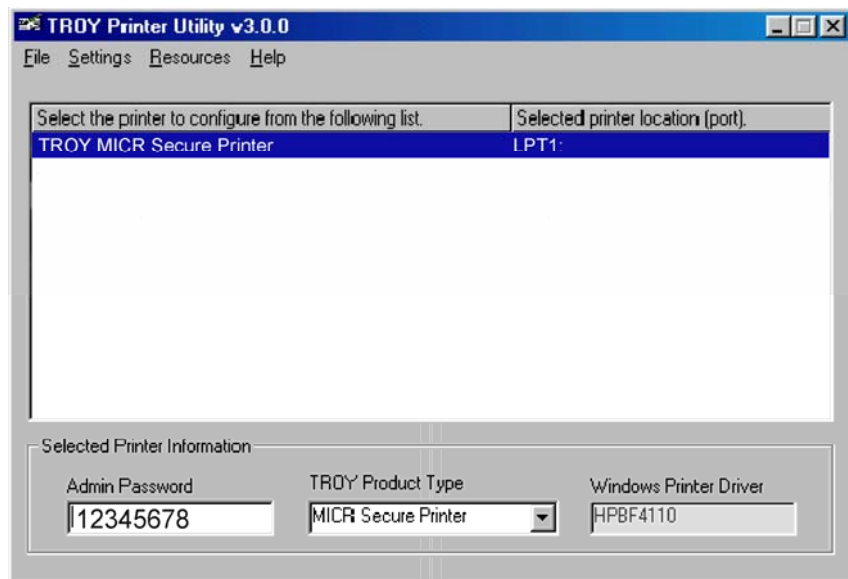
TROY Printer Utility v3.0.0

File Settings Resources Help

| Select the printer to configure from the following list. | Selected printer location (port). |
|---|---|
| TROY MICR Secure Printer | LPT1: |

Selected Printer Information

Admin Password
12345678

TROY Product Type
MICR Secure Printer

Windows Printer Driver
HPBF4110